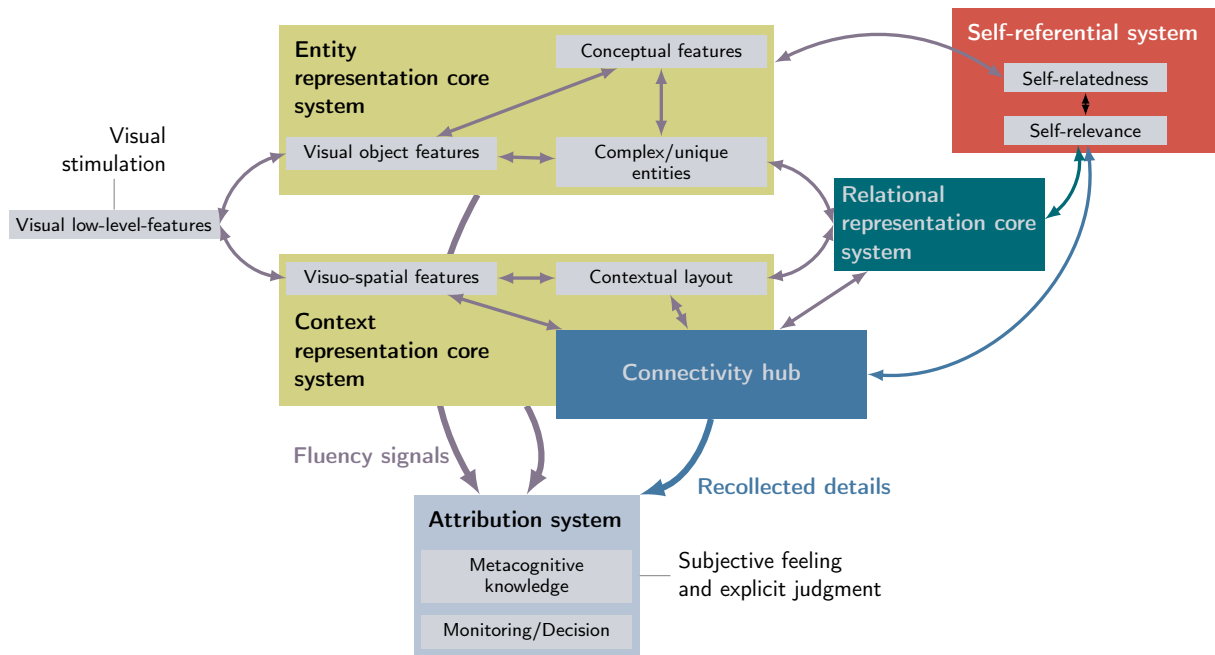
Entity representation core system

Conceptual features

Visual object features

Complex/unique entities

Self-referential system

Self-relatedness

Self-relevance

Visual stimulation

Visual low-level-features

Relational representation core system

Visuo-spatial features

Contextual layout

Context representation core system

Connectivity hub

Fluency signals

Recollected details

Attribution system

Metacognitive knowledge

Monitoring/Decision

Subjective feeling and explicit judgment